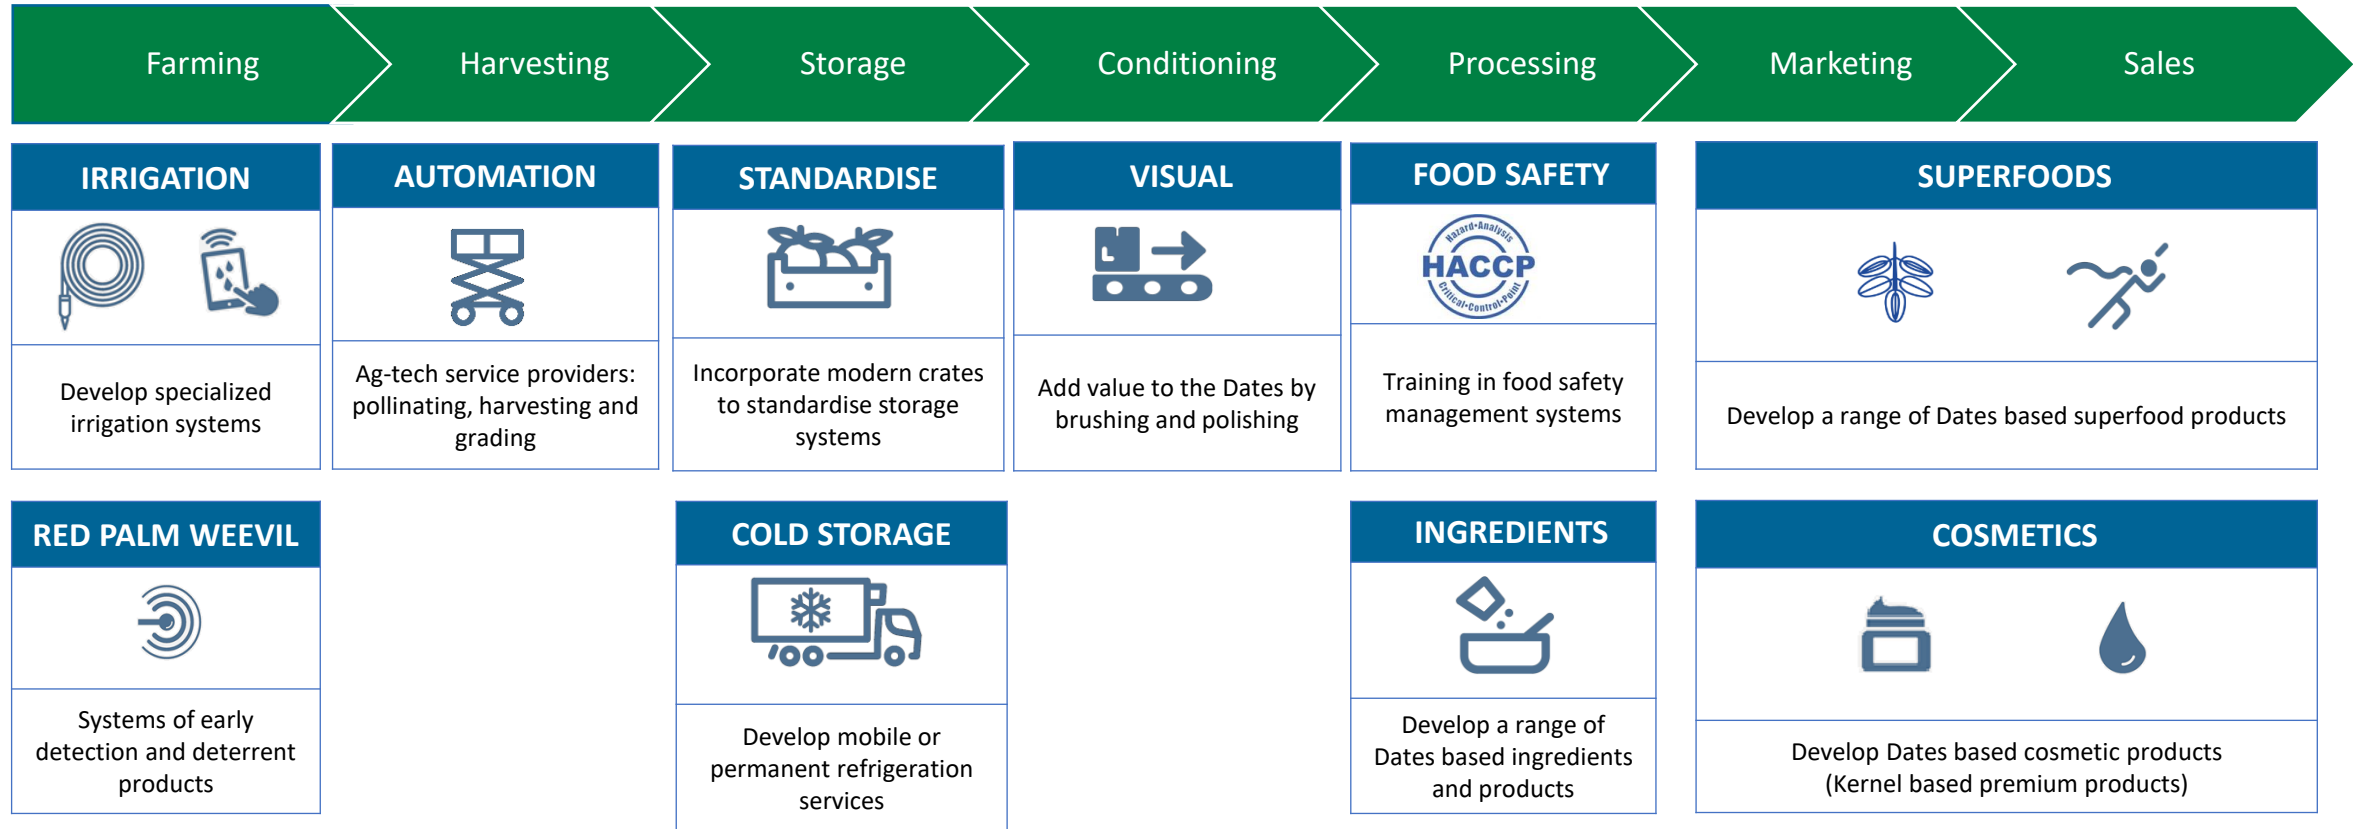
Farming | Harvesting | Storage | Conditioning | Processing | Marketing | Sales

IRRIGATION

Develop specialized irrigation systems

AUTOMATION

Ag-tech service providers: pollinating, harvesting and grading

STANDARDISE

Incorporate modern crates to standardise storage systems

VISUAL

Add value to the Dates by brushing and polishing

FOOD SAFETY

Hazard-Analysis HACCP Critical-Control-Point

Training in food safety management systems

SUPERFOODS

Develop a range of Dates based superfood products

RED PALM WEEVIL

Systems of early detection and deterrent products

COLD STORAGE

Develop mobile or permanent refrigeration services

INGREDIENTS

Develop a range of Dates based ingredients and products

COSMETICS

Develop Dates based cosmetic products (Kernel based premium products)